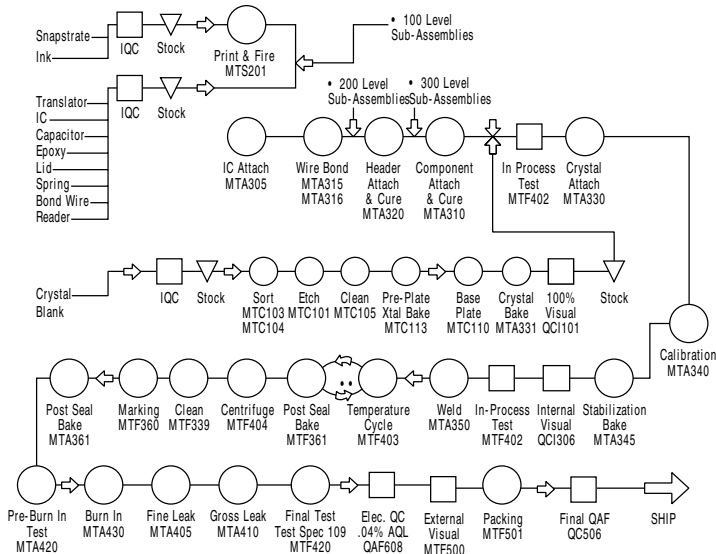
Snapstrate
Ink
IQC
Stock
Print & Fire MTS201
• 100 Level Sub-Assemblies

Translator
IC
Capacitor
Epoxy
Lid
Spring
Bond Wire
Reader
IQC
Stock

• 200 Level Sub-Assemblies
• 300 Level Sub-Assemblies

IC Attach MTA305
Wire Bond MTA315 MTA316
Header Attach & Cure MTA320
Component Attach & Cure MTA310
In Process Test MTF402
Crystal Attach MTA330

Crystal Blank
IQC
Stock
Sort MTC103 MTC104
Etch MTC101
Clean MTC105
Pre-Plate Xtal Bake MTC113
Base Plate MTC110
Crystal Bake MTA331
100% Visual QCI101
Stock

Calibration MTA340

Post Seal Bake MTA361
Marking MTF360
Clean MTF339
Centrifuge MTF404
Post Seal Bake MTF361
Temperature Cycle MTF403
Weld MTA350
In-Process Test MTF402
Internal Visual QCI306
Stabilization Bake MTA345

Pre-Burn In Test MTA420
Burn In MTA430
Fine Leak MTA405
Gross Leak MTA410
Final Test Test Spec 109 MTF420
Elec. QC .04% AQL QAF608
External Visual MTF500
Packing MTF501
Final QAF QC506
SHIP